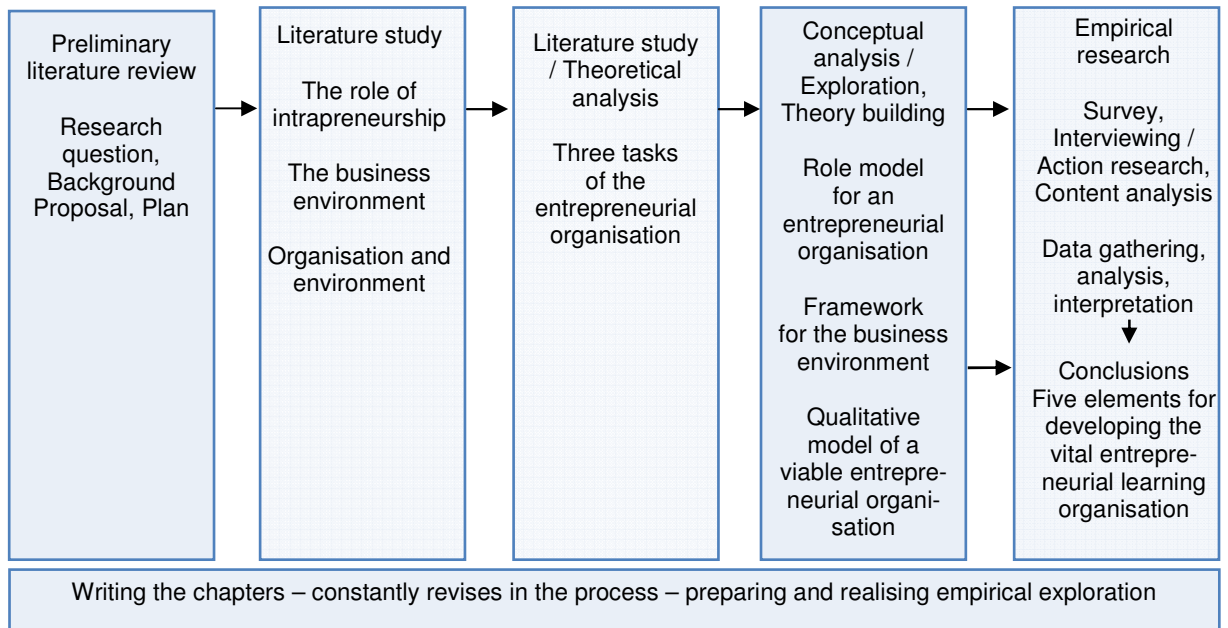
Preliminary literature review

Research question, Background Proposal, Plan

Literature study

The role of intrapreneurship

The business environment

Organisation and environment

Literature study / Theoretical analysis

Three tasks of the entrepreneurial organisation

Conceptual analysis / Exploration, Theory building

Role model for an entrepreneurial organisation

Framework for the business environment

Qualitative model of a viable entrepreneurial organisation

Empirical research

Survey, Interviewing / Action research, Content analysis

Data gathering, analysis, interpretation

Conclusions
Five elements for developing the vital entrepreneurial learning organisation

Writing the chapters – constantly revises in the process – preparing and realising empirical exploration